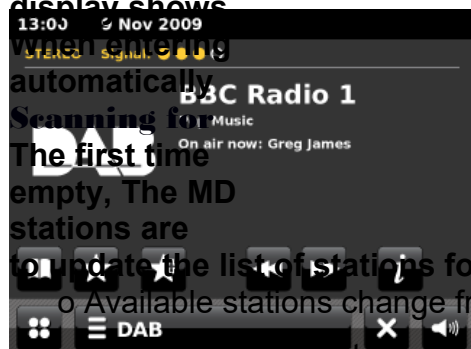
display shows
13:00 9 Nov 2009
STEREO Signal:
when entering
automatically
BBC Radio 1
Scanning for
Music
On air now: Greg James
The first time
empty, The MD
stations are
to update the list of stations fo
o Available stations change fr
DAB